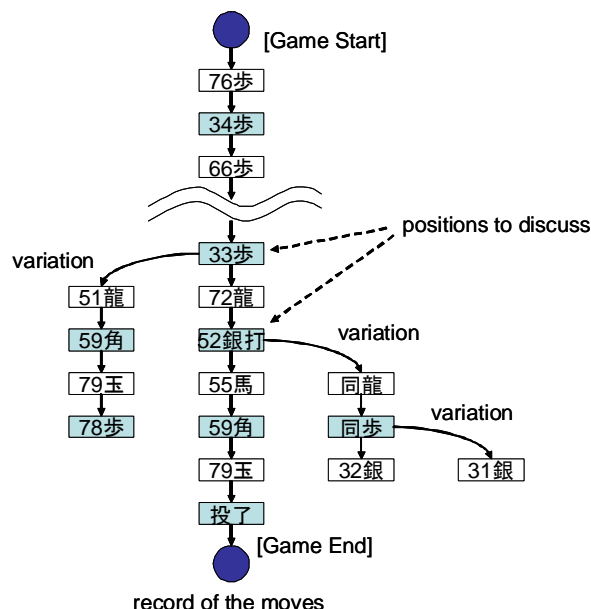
[Game Start]

76歩

34歩

66歩

positions to discuss

variation

33歩

51龍

72龍

59角

52銀打

variation

79玉

55馬

同龍

78歩

59角

variation

同歩

79玉

32銀

31銀

投了

[Game End]

record of the moves